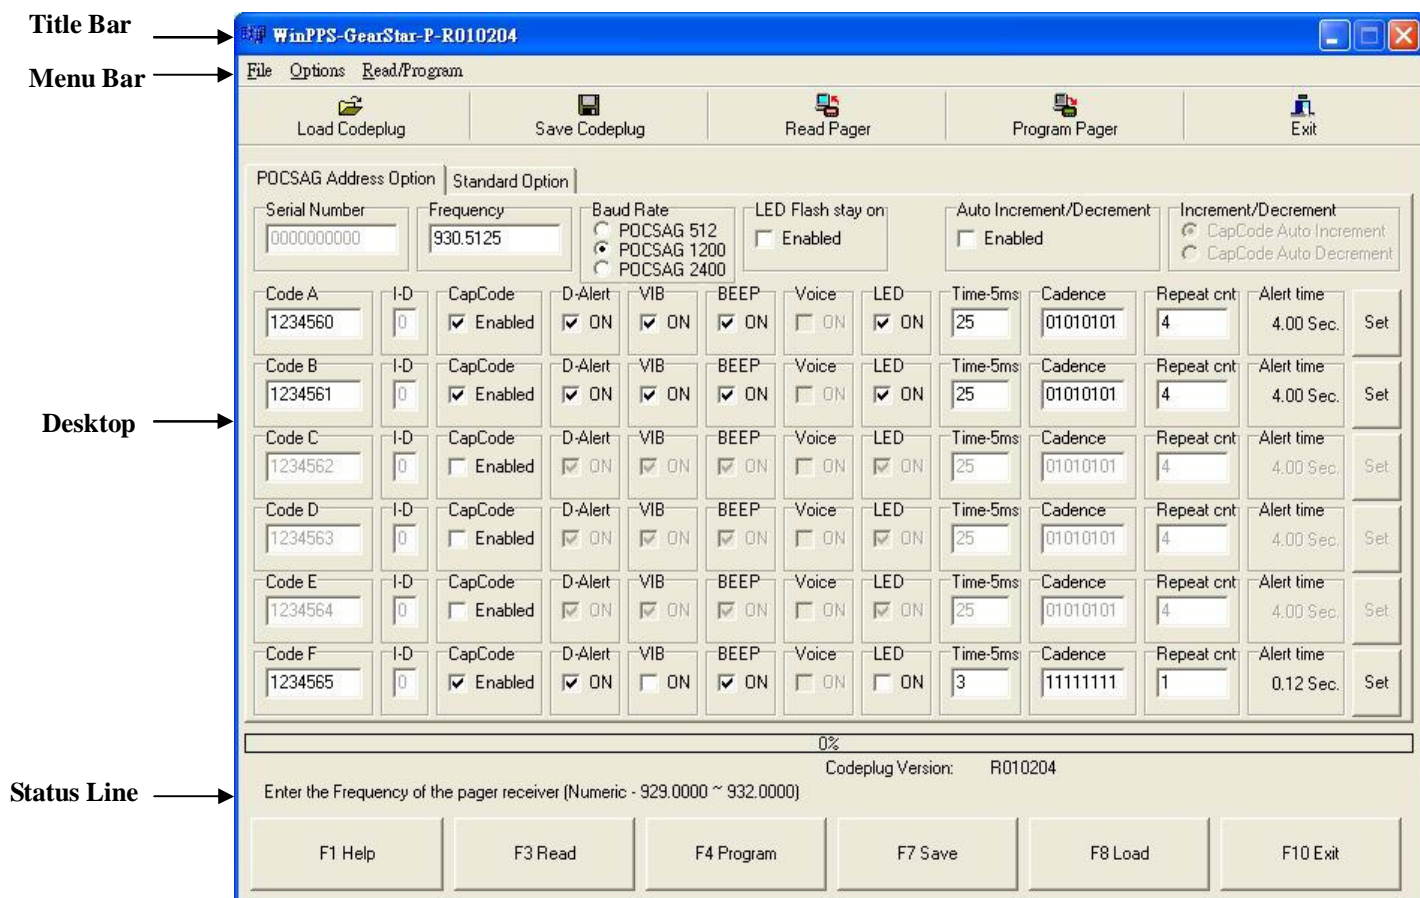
Title Bar
Menu Bar
Desktop
Status Line

WinPPS-GearStar-P-R010204

File Options Read/Program

Load Codeplug
Save Codeplug
Read Pager
Program Pager
Exit

POCSAG Address Option
Standard Option

Serial Number
0000000000
Frequency
930.5125
Baud Rate
POCSAG 512
POCSAG 1200
POCSAG 2400
LED Flash stay on
Enabled
Auto Increment/Decrement
Enabled
Increment/Decrement
CapCode Auto Increment
CapCode Auto Decrement

| Code | I-D | CapCode | D-Alert | VIB | BEEP | Voice | LED | Time-5ms | Cadence | Repeat cnt | Alert time | |
|---|---|---|---|---|---|---|---|---|---|---|---|---|
| Code A 1234560 | 0 | Enabled | ON | ON | ON | ON | ON | 25 | 01010101 | 4 | 4.00 Sec. | Set |
| Code B 1234561 | 0 | Enabled | ON | ON | ON | ON | ON | 25 | 01010101 | 4 | 4.00 Sec. | Set |
| Code C 1234562 | 0 | Enabled | ON | ON | ON | ON | ON | 25 | 01010101 | 4 | 4.00 Sec. | Set |
| Code D 1234563 | 0 | Enabled | ON | ON | ON | ON | ON | 25 | 01010101 | 4 | 4.00 Sec. | Set |
| Code E 1234564 | 0 | Enabled | ON | ON | ON | ON | ON | 25 | 01010101 | 4 | 4.00 Sec. | Set |
| Code F 1234565 | 0 | Enabled | ON | ON | ON | ON | ON | 3 | 11111111 | 1 | 0.12 Sec. | Set |

0%
Codeplug Version: R010204
Enter the Frequency of the pager receiver (Numeric - 929.0000 ~ 932.0000)

F1 Help
F3 Read
F4 Program
F7 Save
F8 Load
F10 Exit